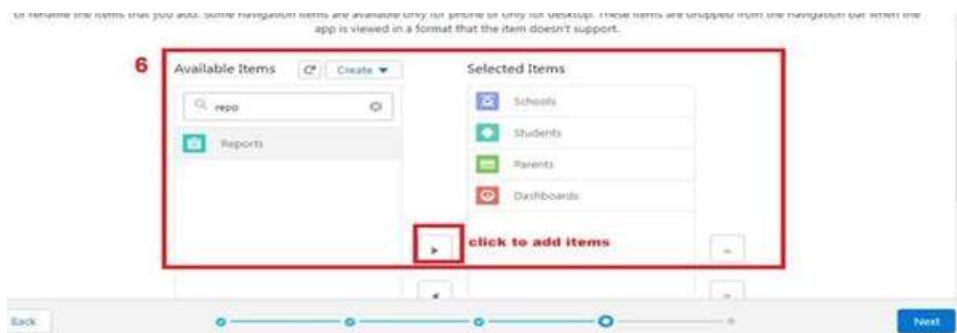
or rename the items that you add. Some navigation items are available only for phone or only for desktop. These items are dropped from the navigation bar when the app is viewed in a format that the item doesn't support.

6

Available Items

Create ▼

repo

Reports

Selected Items

Schools

Students

Parents

Dashboards

click to add items

Back

Next